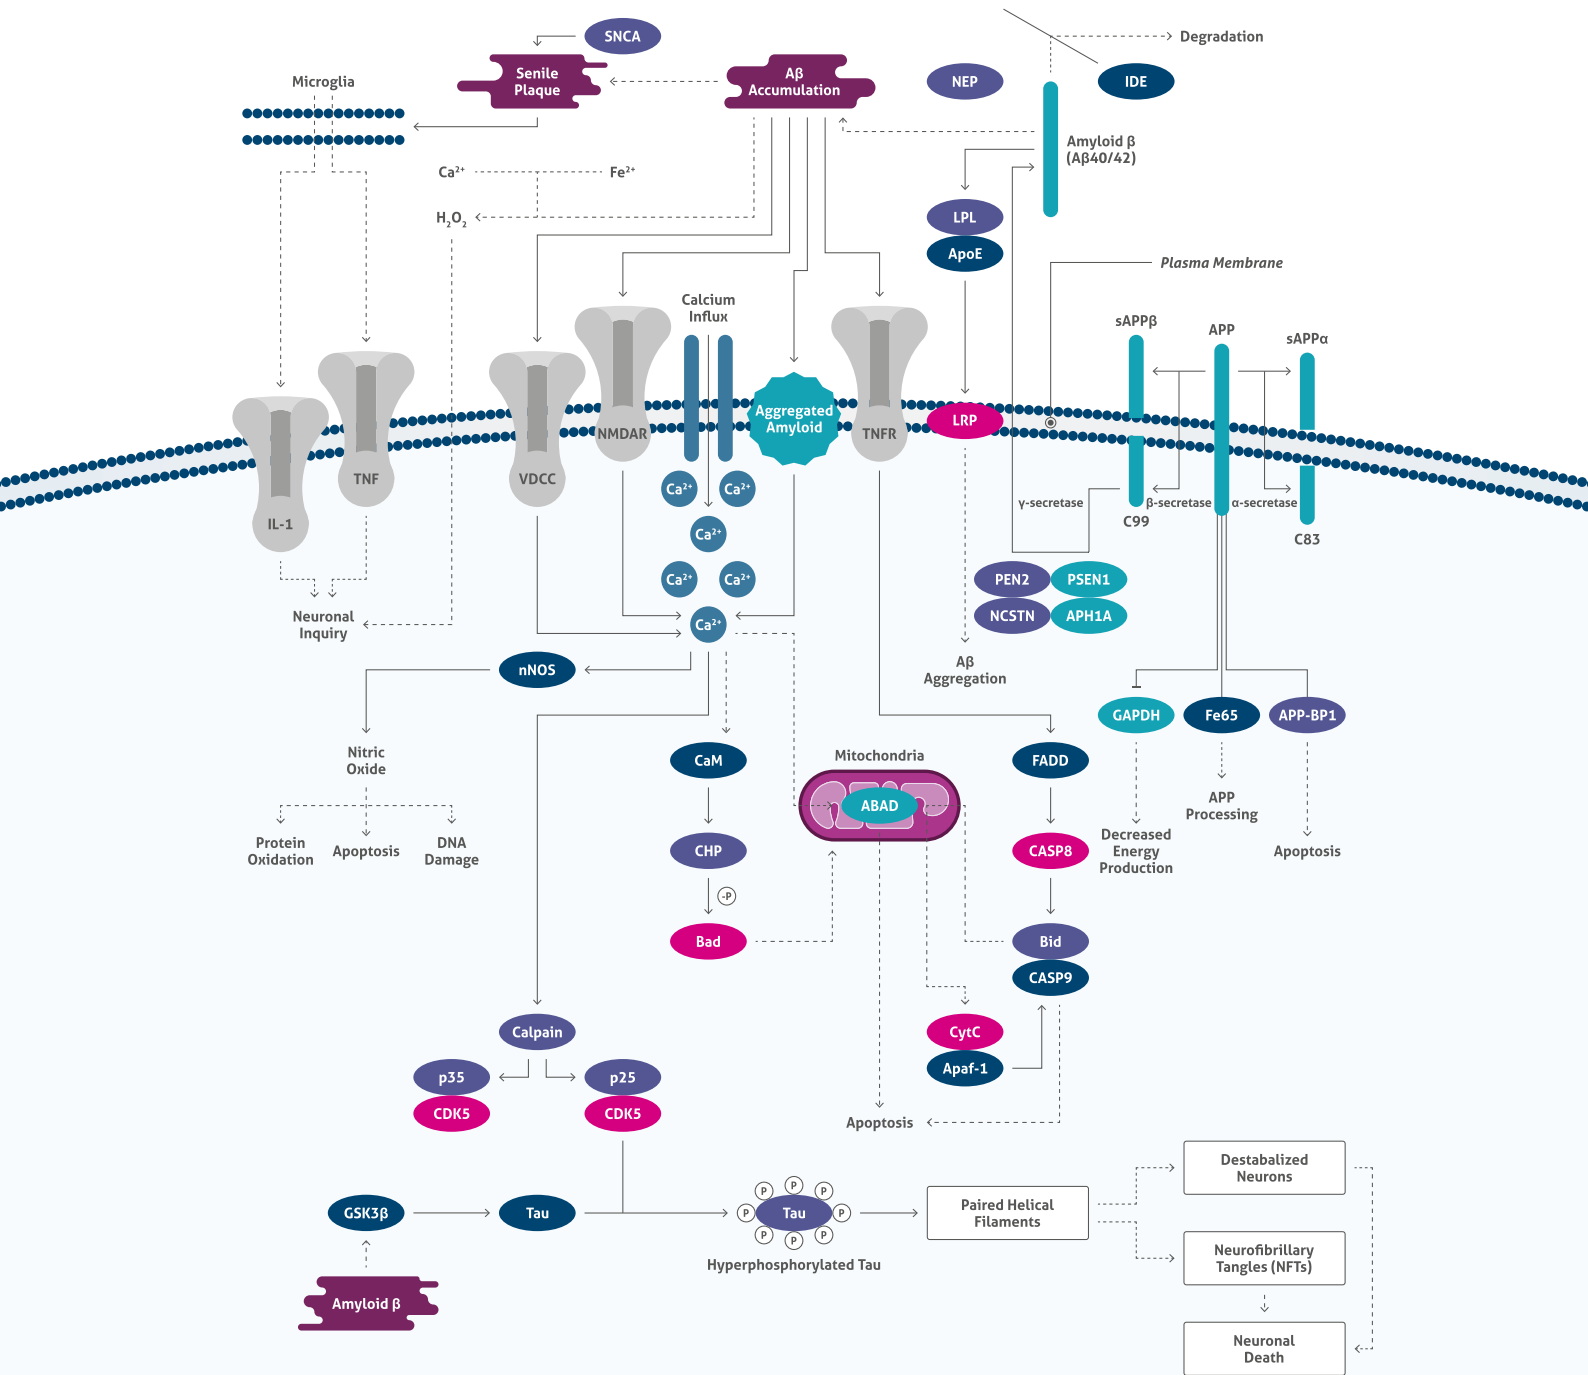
SNCA

Senile Plaque

Aβ Accumulation

Degradation

NEP

IDE

Microglia

Amyloid β (Aβ40/42)

$Ca^{2+}$

$Fe^{2+}$

$H_2O_2$

LPL

ApoE

Plasma Membrane

sAPPβ

APP

sAPPα

Calcium Influx

IL-1

TNF

VDCC

NMDAR

Aggregated Amyloid

TNFR

LRP

γ-secretase

β-secretase

α-secretase

C99

C83

$Ca^{2+}$

$Ca^{2+}$

$Ca^{2+}$

$Ca^{2+}$

$Ca^{2+}$

$Ca^{2+}$

PEN2

PSEN1

NCSTN

APH1A

Neuronal Inquiry

Aβ Aggregation

nNOS

GAPDH

Fe65

APP-BP1

Nitric Oxide

CaM

Mitochondria

FADD

ABAD

APP Processing

Protein Oxidation

Apoptosis

DNA Damage

CHP

CASP8

Decreased Energy Production

Apoptosis

-P

Bad

Bid

CASP9

CytC

Apaf-1

Calpain

p35

p25

CDK5

CDK5

Apoptosis

Destabalized Neurons

GSK3β

Tau

P P P P Tau P P P P

Paired Helical Filaments

Hyperphosphorylated Tau

Neurofibrillary Tangles (NFTs)

Amyloid β

Neuronal Death